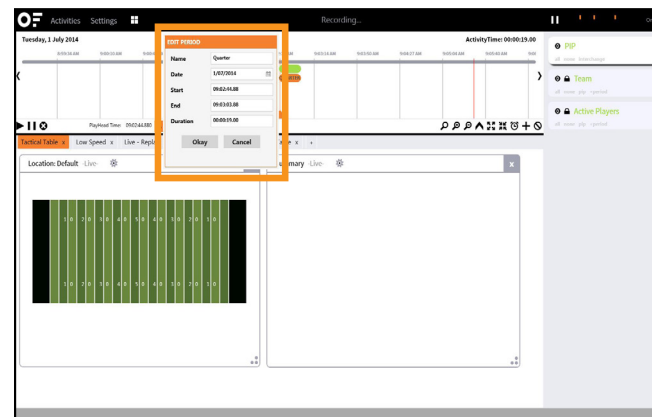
OF Activities Settings

Recording...

Tuesday, 1 July 2014

ActivityTime: 00:00:19.00

09:03:34 AM 09:03:10 AM 09:03:15 AM 09:03:50 AM 09:03:27 AM 09:03:44 AM

PlayHead Time: 09:02:44.880

EDIT PERIOD

Name Quarter

Date 1/07/2014

Start 09:02:44.88

End 09:03:03.88

Duration 00:00:19.00

Okay Cancel

Tactical Table x Low Speed x Live - Repl

Location: Default -Live-

ummary -Live-

x

10 20 30 40 50 40 30 20 10

10 20 30 40 50 40 30 20 10

PIP

Team

Active Players